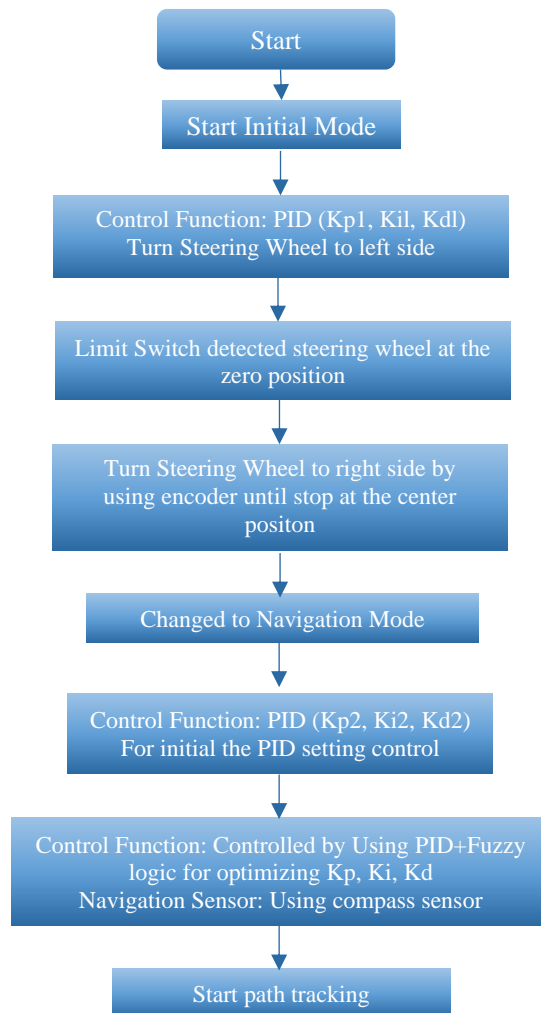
Start

Start Initial Mode

Control Function: PID (Kp1, Kil, Kdl)
Turn Steering Wheel to left side

Limit Switch detected steering wheel at the zero position

Turn Steering Wheel to right side by using encoder until stop at the center positon

Changed to Navigation Mode

Control Function: PID (Kp2, Ki2, Kd2)
For initial the PID setting control

Control Function: Controlled by Using PID+Fuzzy logic for optimizing Kp, Ki, Kd
Navigation Sensor: Using compass sensor

Start path tracking